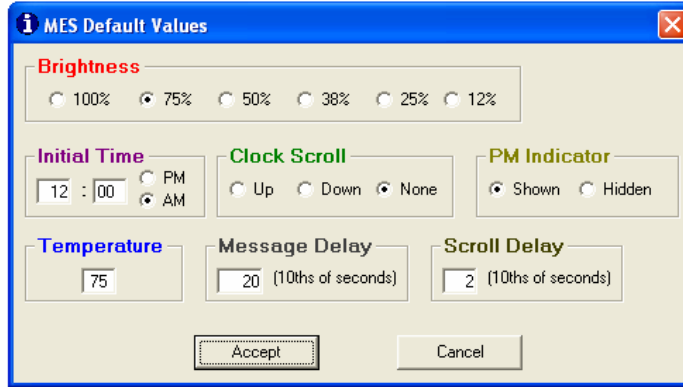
MES Default Values

Brightness
100% 75% 50% 38% 25% 12%

Initial Time
12 : 00 PM AM

Clock Scroll
Up Down None

PM Indicator
Shown Hidden

Temperature
75

Message Delay
20 (10ths of seconds)

Scroll Delay
2 (10ths of seconds)

Accept Cancel